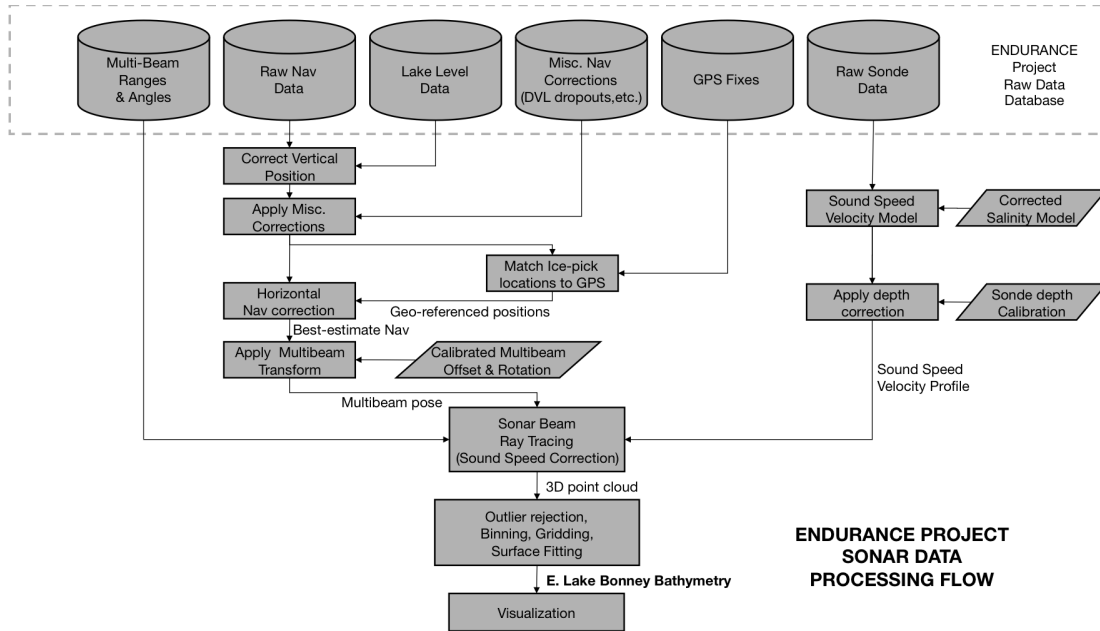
Multi-Beam Ranges & Angles

Raw Nav Data

Lake Level Data

Misc. Nav Corrections (DVL dropouts,etc.)

GPS Fixes

Raw Sonde Data

ENDURANCE Project Raw Data Database

Correct Vertical Position

Apply Misc. Corrections

Match Ice-pick locations to GPS

Horizontal Nav correction

Geo-referenced positions

Best-estimate Nav

Apply Multibeam Transform

Calibrated Multibeam Offset & Rotation

Sound Speed Velocity Model

Corrected Salinity Model

Apply depth correction

Sonde depth Calibration

Sound Speed Velocity Profile

Multibeam pose

Sonar Beam Ray Tracing (Sound Speed Correction)

3D point cloud

Outlier rejection, Binning, Gridding, Surface Fitting

E. Lake Bonney Bathymetry

Visualization

ENDURANCE PROJECT SONAR DATA PROCESSING FLOW